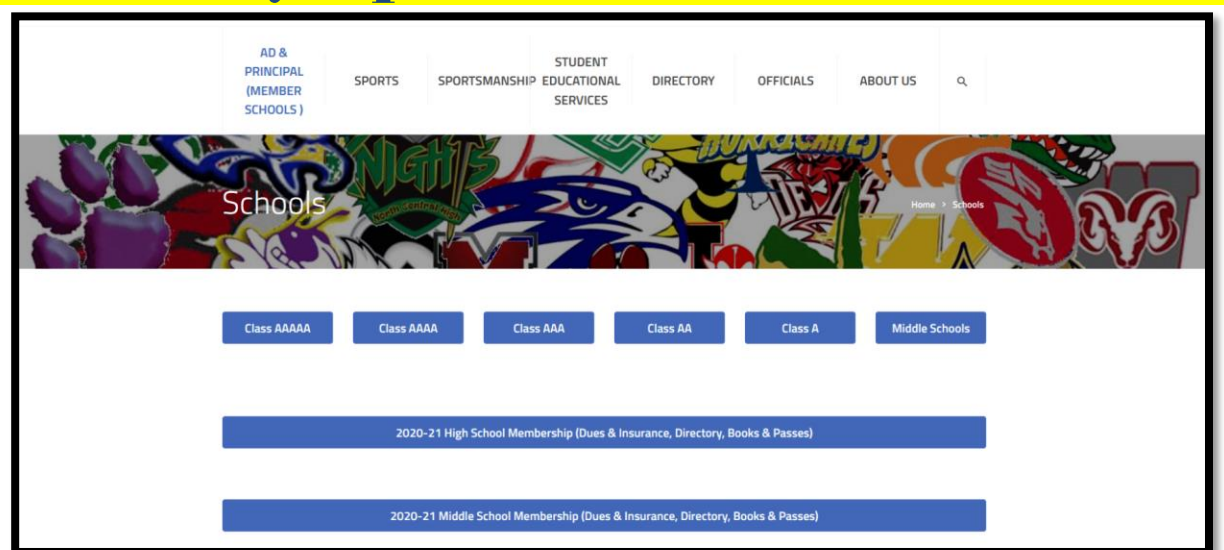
AD & PRINCIPAL (MEMBER SCHOOLS ) SPORTS SPORTSMANSHIP STUDENT EDUCATIONAL SERVICES DIRECTORY OFFICIALS ABOUT US

Schools

Home › Schools

Class AAAAA Class AAAA Class AAA Class AA Class A Middle Schools

2020-21 High School Membership (Dues & Insurance, Directory, Books & Passes)

2020-21 Middle School Membership (Dues & Insurance, Directory, Books & Passes)